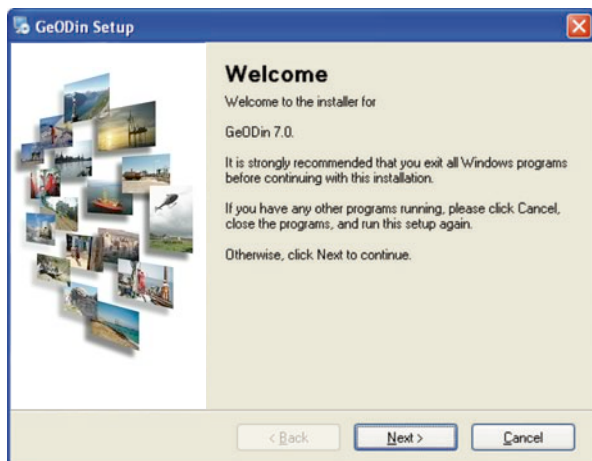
GeODin Setup

Welcome

Welcome to the installer for

GeODin 7.0.

It is strongly recommended that you exit all Windows programs before continuing with this installation.

If you have any other programs running, please click Cancel, close the programs, and run this setup again.

Otherwise, click Next to continue.

< Back

Next >

Cancel